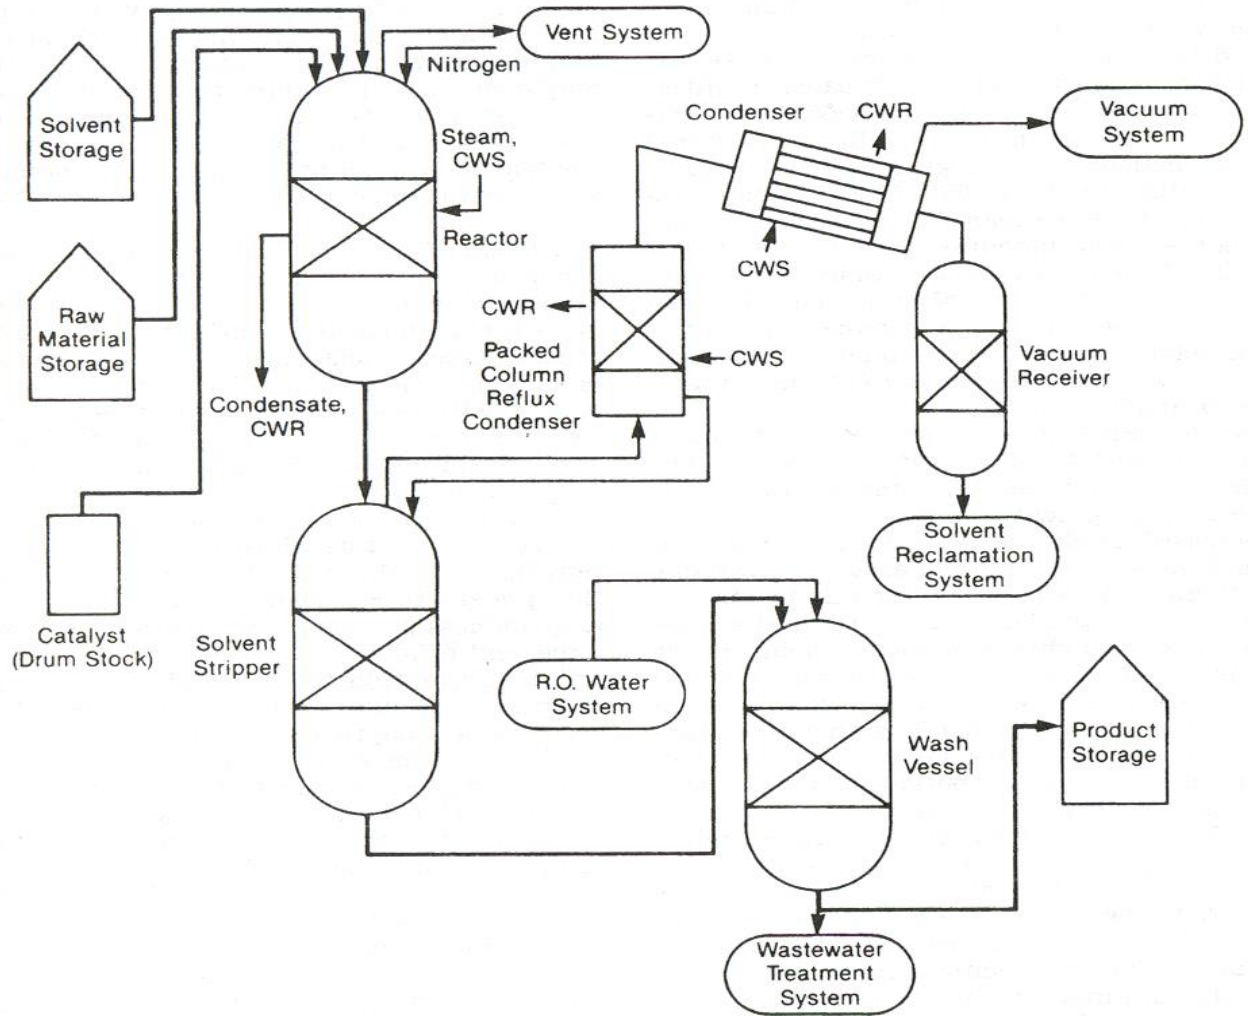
Vent System
Nitrogen
Solvent Storage
Steam, CWS
Reactor
Raw Material Storage
Condensate, CWR
Condenser
CWR
Vacuum System
CWS
CWR
Packed Column Reflux Condenser
CWS
Vacuum Receiver
Solvent Reclamation System
Catalyst (Drum Stock)
Solvent Stripper
R.O. Water System
Wash Vessel
Product Storage
Wastewater Treatment System